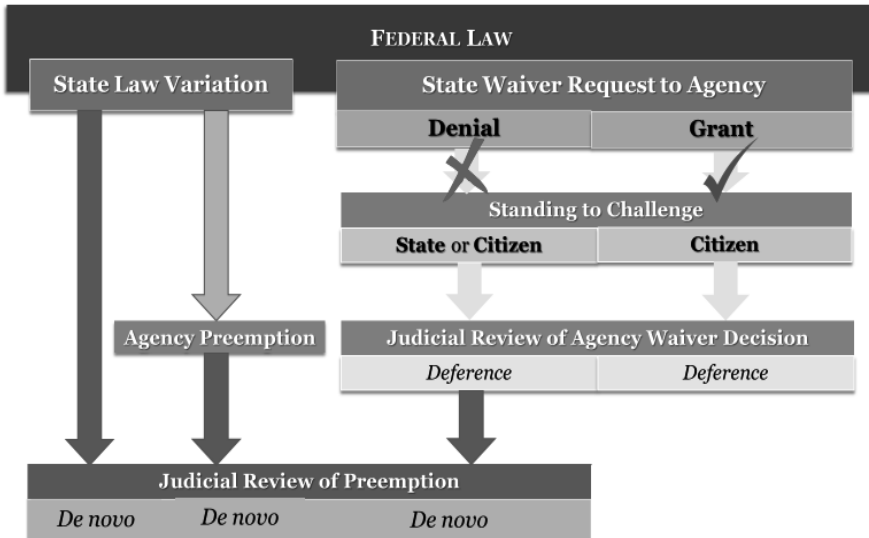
FEDERAL LAW

State Law Variation

State Waiver Request to Agency

Denial

Grant

Standing to Challenge

State or Citizen

Citizen

Agency Preemption

Judicial Review of Agency Waiver Decision

*Deference*

*Deference*

Judicial Review of Preemption

*De novo*

*De novo*

*De novo*